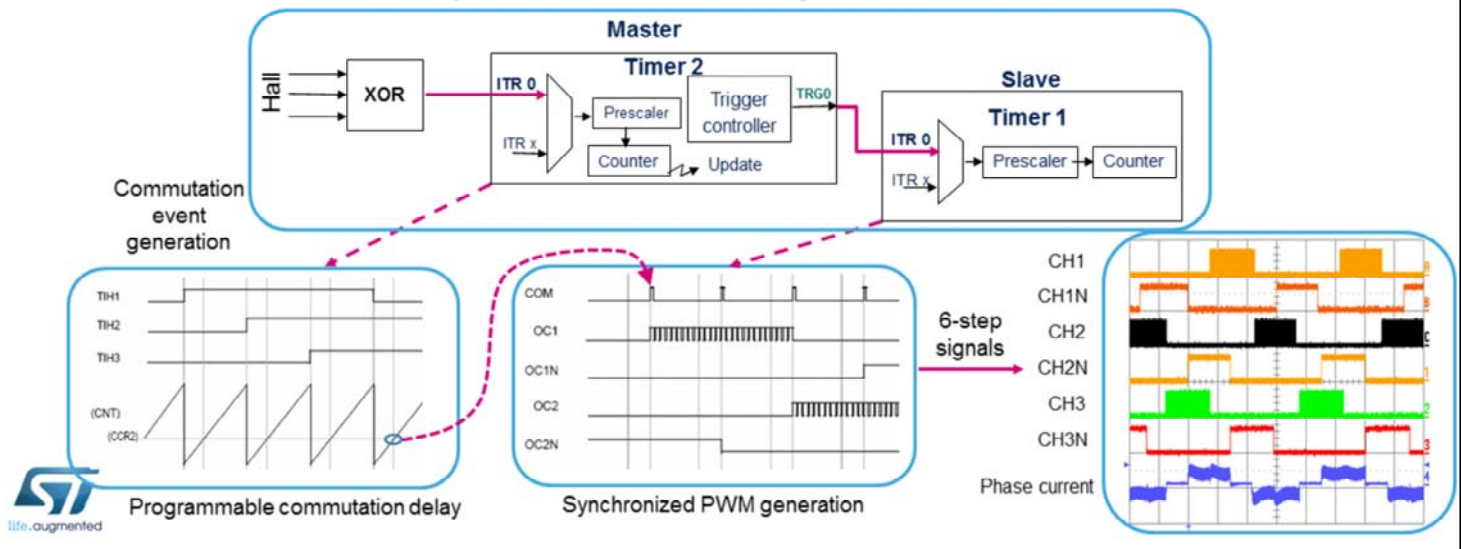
Master

Hall

XOR

ITR 0

Timer 2

ITR x

Prescaler

Counter

Update

Trigger controller

TRG0

Slave

Timer 1

ITR 0

ITR x

Prescaler

Counter

Commutation event generation

TIH1

TIH2

TIH3

(CNT)

(CCR2)

Programmable commutation delay

COM

OC1

OC1N

OC2

OC2N

Synchronized PWM generation

6-step signals

CH1

CH1N

CH2

CH2N

CH3

CH3N

Phase current

life.augmented